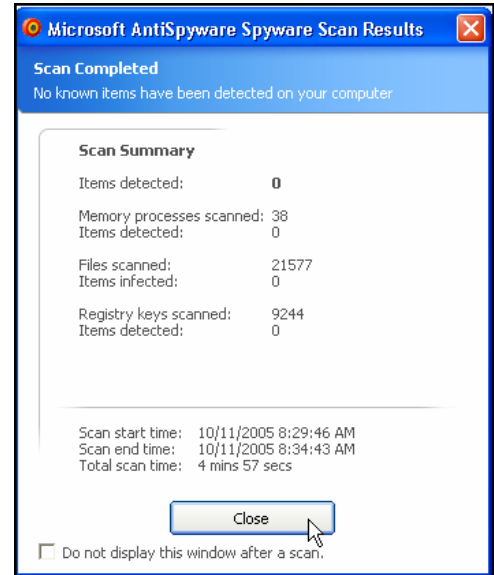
Microsoft AntiSpyware Spyware Scan Results

Scan Completed
No known items have been detected on your computer

Scan Summary

| | |
|---|---|
| Items detected: | 0 |
| Memory processes scanned: | 38 |
| Items detected: | 0 |
| Files scanned: | 21577 |
| Items infected: | 0 |
| Registry keys scanned: | 9244 |
| Items detected: | 0 |

| | |
|---|---|
| Scan start time: | 10/11/2005 8:29:46 AM |
| Scan end time: | 10/11/2005 8:34:43 AM |
| Total scan time: | 4 mins 57 secs |

Close

Do not display this window after a scan.